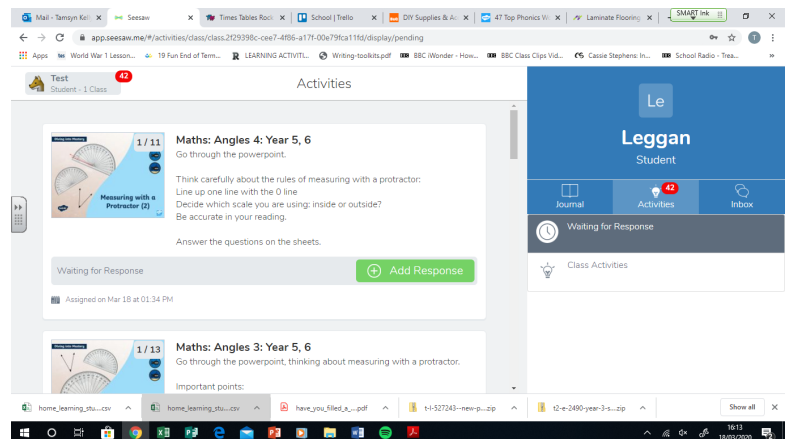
Mail - Tamsyn Kell ×
Seesaw ×
Times Tables Rock ×
School | Trello ×
DIY Supplies & Ac ×
47 Top Phonics W ×
Laminate Flooring ×
SMART Ink

app.seesaw.me/#/activities/class/class.2f29398c-cee7-4f86-a17f-00e79fca11fd/display/pending

Apps World War 1 Lesson... 19 Fun End of Term... LEARNING ACTIVITI... Writing-toolkits.pdf BBC iWonder - How... BBC Class Clips Vid... Cassie Stephens: In... School Radio - Trea... »

Test
Student - 1 Class
42

Activities

1 / 11
Measuring with a Protractor (2)

Maths: Angles 4: Year 5, 6
Go through the powerpoint.

Think carefully about the rules of measuring with a protractor:
Line up one line with the 0 line
Decide which scale you are using: inside or outside?
Be accurate in your reading.

Answer the questions on the sheets.

Waiting for Response
Add Response

Assigned on Mar 18 at 01:34 PM

1 / 13

Maths: Angles 3: Year 5, 6
Go through the powerpoint, thinking about measuring with a protractor.

Important points:

Le
Leggan
Student

Journal
42
Activities
Inbox

Waiting for Response

Class Activities

home_learning_stu....csv
home_learning_stu....csv
have_you_filled_a_....pdf
t-l-527243---new-p....zip
t2-e-2490-year-3-s....zip
Show all

16:13
18/03/2020